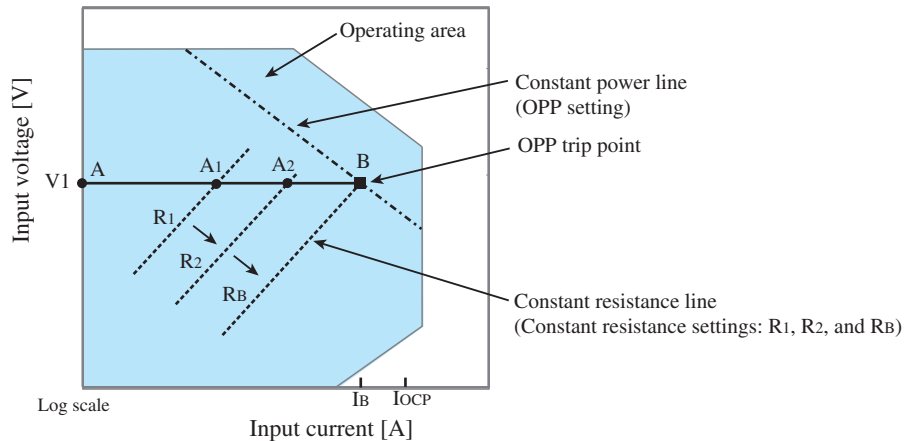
Operating area

Constant power line (OPP setting)

OPP trip point

Input voltage [V]

V1

A

A1

A2

B

R1

R2

RB

Constant resistance line (Constant resistance settings: R1, R2, and RB)

Log scale

IB

IOCP

Input current [A]